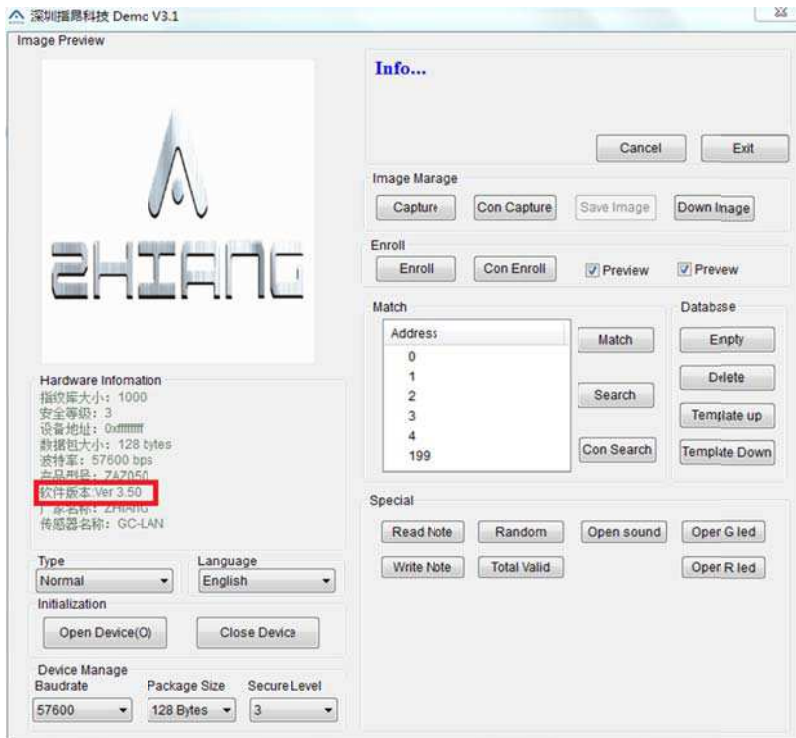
深圳指昂科技 Demc V3.1

Image Preview

ZHIANG

Hardware Infomation
指纹库大小：1000
安全等级：3
设备地址：0xffffffff
数据包大小：128 bytes
波特率：57600 bps
产品型号：ZAZ050
软件版本:Ver 3.50
厂家名称：ZHIANG
传感器名称：GC-LAN

Type
Normal
Language
English

Initialization
Open Device(O)
Close Device

Device Manage
Baudrate
57600
Package Size
128 Bytes
Secure Level
3

Info...

Cancel
Exit

Image Marage
Capture
Con Capture
Save Image
Down Inage

Enroll
Enroll
Con Enroll
Preview
Prevew

Match
Address
0
1
2
3
4
199
Match
Search
Con Search

Database
Enpty
Delete
Template up
Template Down

Special
Read Note
Random
Open sound
Oper G led
Write Note
Total Valid
Oper R led